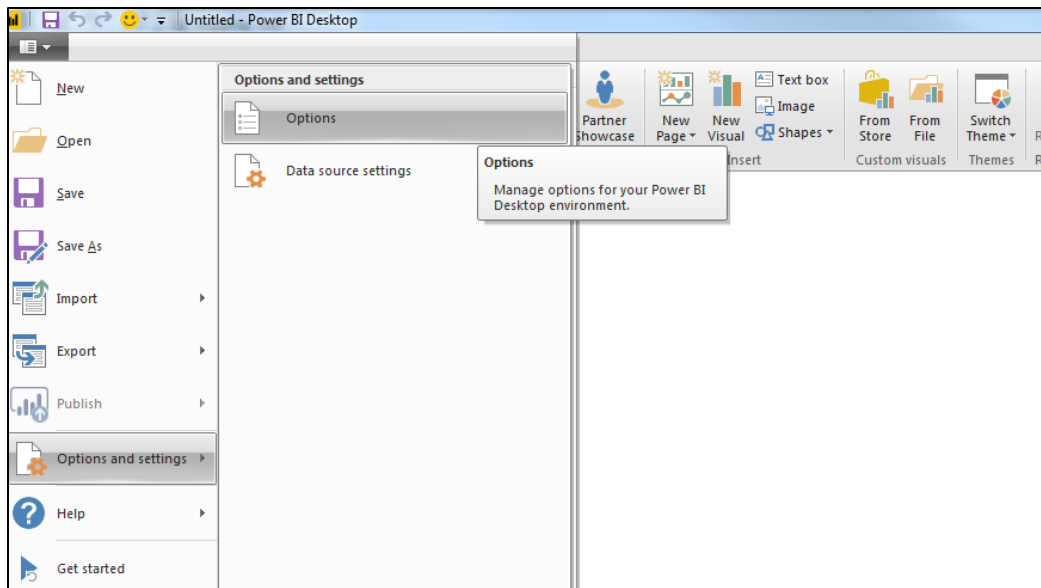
Untitled - Power BI Desktop

New

Open

Save

Save As

Import

Export

Publish

Options and settings

Help

Get started

Options and settings

Options

Data source settings

Partner Showcase

New Page

New Visual

Text box

Image

Shapes

Insert

From Store

From File

Custom visuals

Switch Theme

Themes

Options

Manage options for your Power BI Desktop environment.